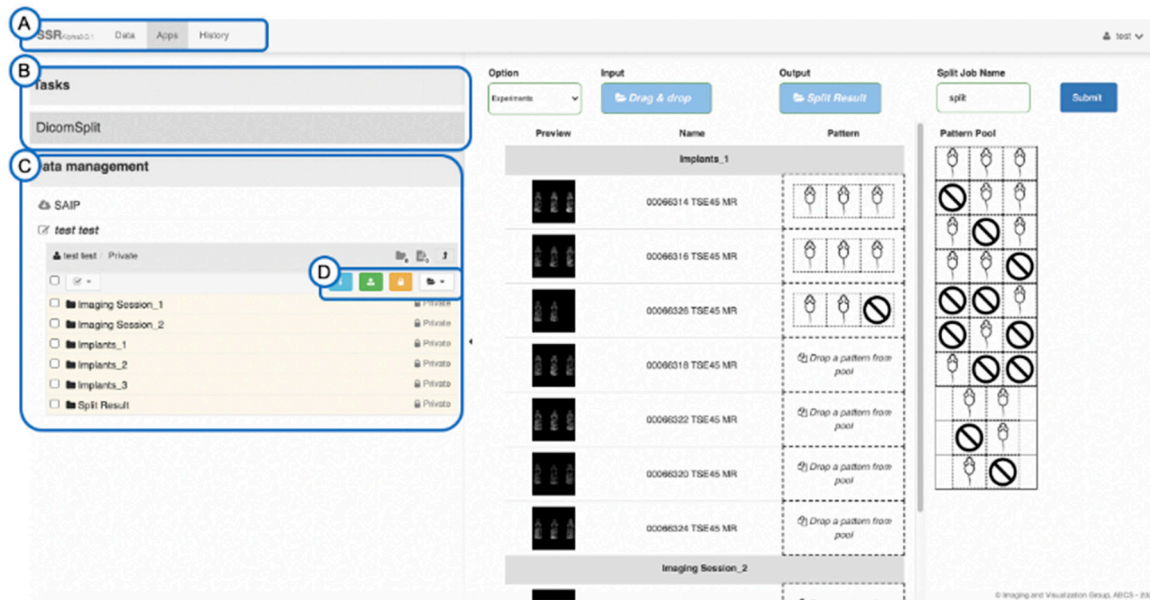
A
SSR Alpha0.0.1 Data Apps History
test

B
Tasks
DicomSplit

C
Data management
SAIP
test test
test test / Private

D

Imaging Session_1 Private
Imaging Session_2 Private
Implants_1 Private
Implants_2 Private
Implants_3 Private
Split Result Private

Option
Experiments
Input
Drag & drop
Output
Split Result
Split Job Name
split
Submit

Preview
Name
Pattern
Implants_1
00066314 TSE45 MR
00066316 TSE45 MR
00066326 TSE45 MR
00066318 TSE45 MR
Drop a pattern from pool
00066322 TSE45 MR
Drop a pattern from pool
00066320 TSE45 MR
Drop a pattern from pool
00066324 TSE45 MR
Drop a pattern from pool
Imaging Session_2

Pattern Pool

© Imaging and Visualization Group, ABCS - 20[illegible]